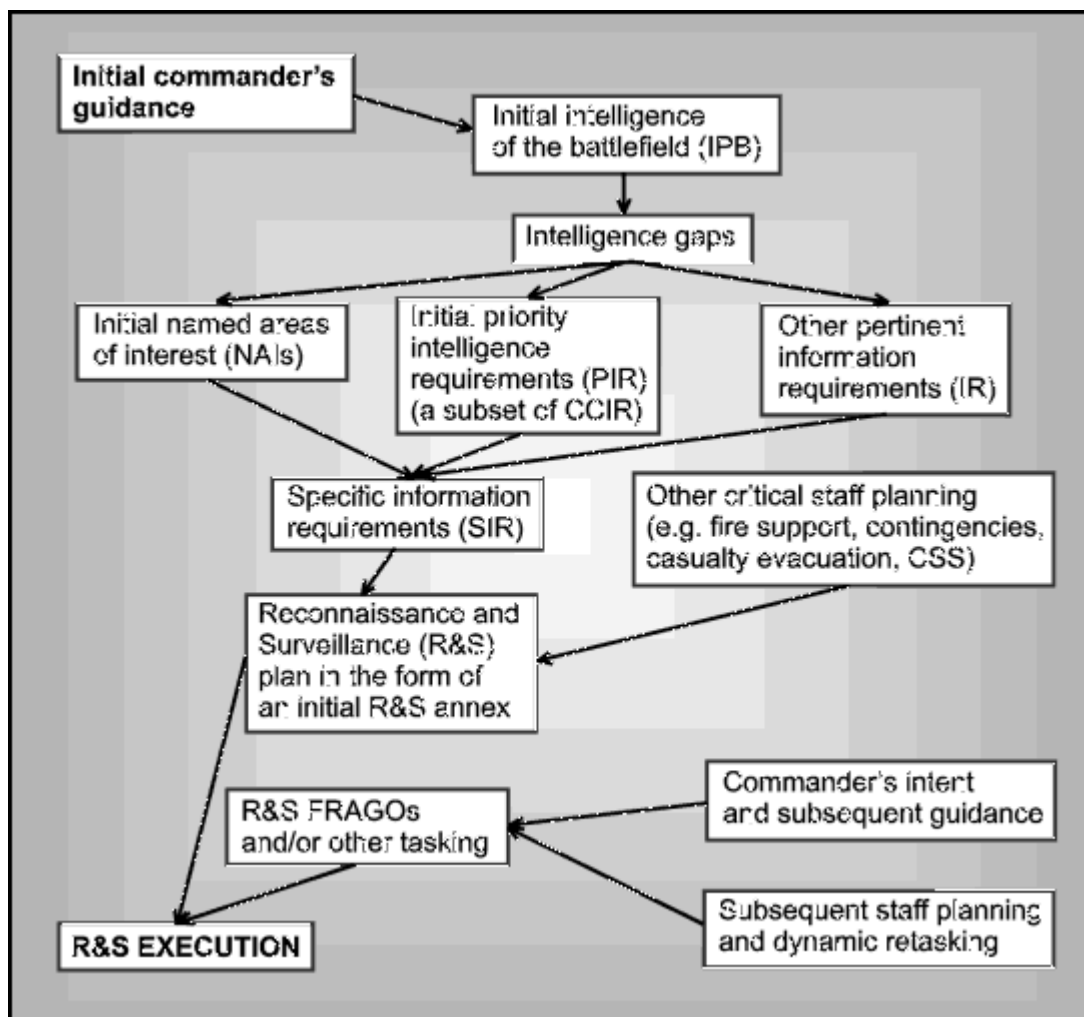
Initial commander's guidance

Initial intelligence of the battlefield (IPB)

Intelligence gaps

Initial named areas of interest (NAIs)

Initial priority intelligence requirements (PIR) (a subset of CCIR)

Other pertinent information requirements (IR)

Specific information requirements (SIR)

Other critical staff planning (e.g. fire support, contingencies, casualty evacuation, CSS)

Reconnaissance and Surveillance (R&S) plan in the form of an initial R&S annex

R&S FRAGOs and/or other tasking

Commander's intent and subsequent guidance

Subsequent staff planning and dynamic retasking

R&S EXECUTION